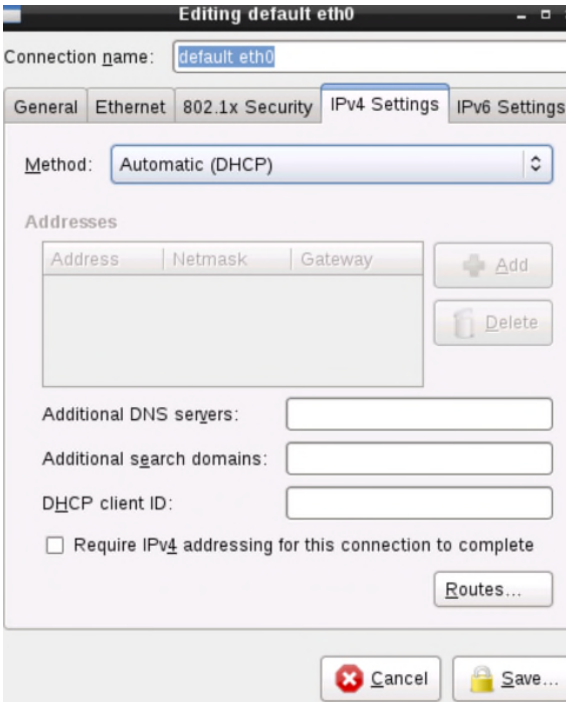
Editing default eth0

Connection name: default eth0

General | Ethernet | 802.1x Security | IPv4 Settings | IPv6 Settings

Method: Automatic (DHCP)

Addresses

| Address | Netmask | Gateway |
|---|---|---|

Add

Delete

Additional DNS servers:

Additional search domains:

DHCP client ID:

Require IPv4 addressing for this connection to complete

Routes…

Cancel

Save…